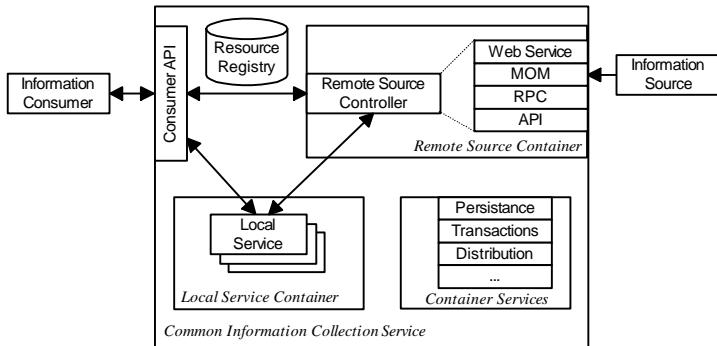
Information Consumer

Consumer API

Resource Registry

Remote Source Controller

Web Service
MOM
RPC
API

Information Source

Remote Source Container

Local Service

Local Service Container

Persistance
Transactions
Distribution
...

Container Services

Common Information Collection Service